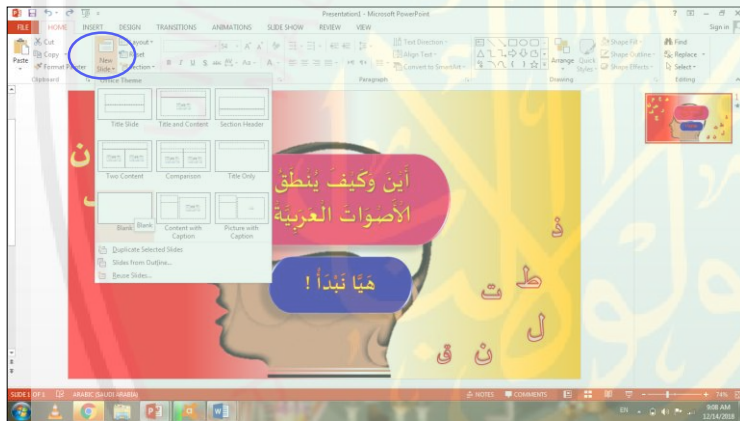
Presentation1 - Microsoft PowerPoint

FILE HOME INSERT DESIGN TRANSITIONS ANIMATIONS SLIDE SHOW REVIEW VIEW

Sign in

Cut
Copy
Format Painter
Paste
Clipboard

New Slide
Layout
Reset
Section

Text Direction
Align Text
Convert to SmartArt
Paragraph

Arrange
Quick Styles
Shape Fill
Shape Outline
Shape Effects
Drawing

Find
Replace
Select
Editing

Office Theme

Title Slide
Title and Content
Section Header
Two Content
Comparison
Title Only
Blank
Blank
Content with Caption
Picture with Caption

Duplicate Selected Slides
Slides from Outline...
Reuse Slides...

أَيْنَ وَكَيْفَ يَنْطِقُ الأَصْوَاتَ العَرَبِيَّةَ

هَيَّا نَبْدَأ !

ن
ب
ذ
ط
ت
ل
ن
ق

SLIDE 1 OF 1
ARABIC (SAUDI ARABIA)
NOTES
COMMENTS
74%

EN
9:08 AM
12/14/2018